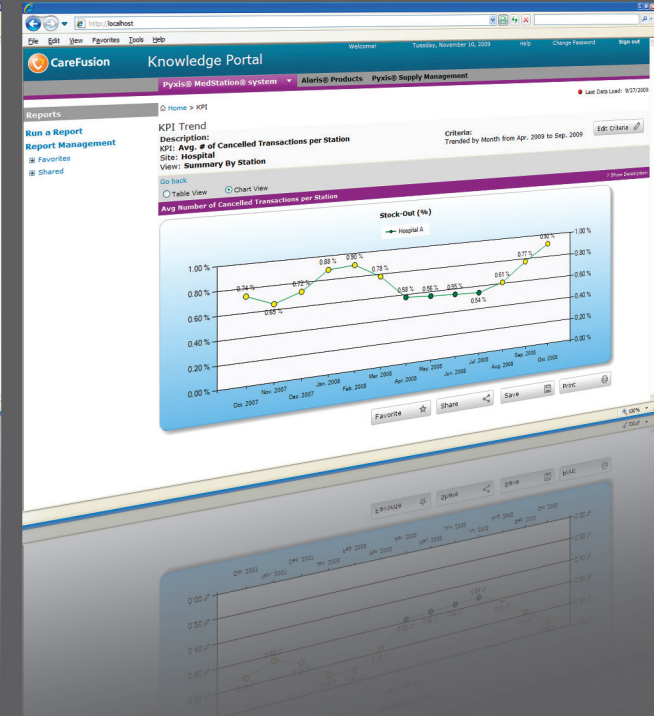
http://localhost

File Edit View Favorites Tools Help

Welcome! Tuesday, November 10, 2009 Help Change Password Sign out

CareFusion Knowledge Portal

Pyxis® MedStation® system Alaris® Products Pyxis® Supply Management

Last Data Load: 9/27/2009

Reports

Run a Report

Report Management

Favorites

Shared

Home > KPI

KPI Trend

Description:

KPI: Avg. # of Cancelled Transactions per Station

Site: Hospital

View: Summary By Station

Criteria:

Trended by Month from Apr. 2009 to Sep. 2009

Edit Criteria

Go back

Table View Chart View

Show Description

Avg Number of Cancelled Transactions per Station

Stock-Out (%)

Hospital A

0.74 % 0.65 % 0.72 % 0.88 % 0.90 % 0.78 % 0.58 % 0.56 % 0.55 % 0.54 % 0.61 % 0.77 % 0.92 %

1.00 % 0.80 % 0.60 % 0.40 % 0.20 % 0.00 %

Oct. 2007 Nov. 2007 Dec. 2007 Jan. 2008 Feb. 2008 Mar. 2008 Apr. 2008 May. 2008 Jun. 2008 Jul. 2008 Aug. 2008 Sep. 2008 Oct. 2008

Favorite Share Save Print

100%